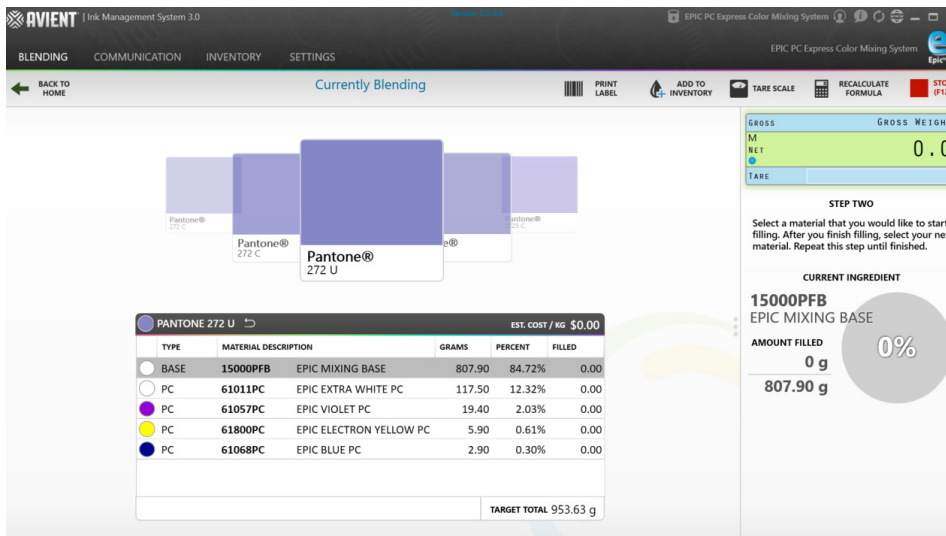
AVIENT | Ink Management System 3.0

EPIC PC Express Color Mixing System

BLENDING COMMUNICATION INVENTORY SETTINGS

EPIC PC Express Color Mixing System

BACK TO HOME

Currently Blending

PRINT LABEL

ADD TO INVENTORY

TARE SCALE

RECALCULATE FORMULA

STO (F1

Pantone® 272 C

Pantone® 272 C

Pantone® 272 U

e®

antone® 25 C

PANTONE 272 U

EST. COST / KG $0.00

| TYPE | MATERIAL DESCRIPTION | | GRAMS | PERCENT | FILLED |
|---|---|---|---|---|---|
| BASE | 15000PFB | EPIC MIXING BASE | 807.90 | 84.72% | 0.00 |
| PC | 61011PC | EPIC EXTRA WHITE PC | 117.50 | 12.32% | 0.00 |
| PC | 61057PC | EPIC VIOLET PC | 19.40 | 2.03% | 0.00 |
| PC | 61800PC | EPIC ELECTRON YELLOW PC | 5.90 | 0.61% | 0.00 |
| PC | 61068PC | EPIC BLUE PC | 2.90 | 0.30% | 0.00 |

TARGET TOTAL 953.63 g

GROSS GROSS WEIGH

M

NET 0.0

TARE

STEP TWO

Select a material that you would like to start filling. After you finish filling, select your ne material. Repeat this step until finished.

CURRENT INGREDIENT

15000PFB
EPIC MIXING BASE

AMOUNT FILLED
0 g
807.90 g

0%